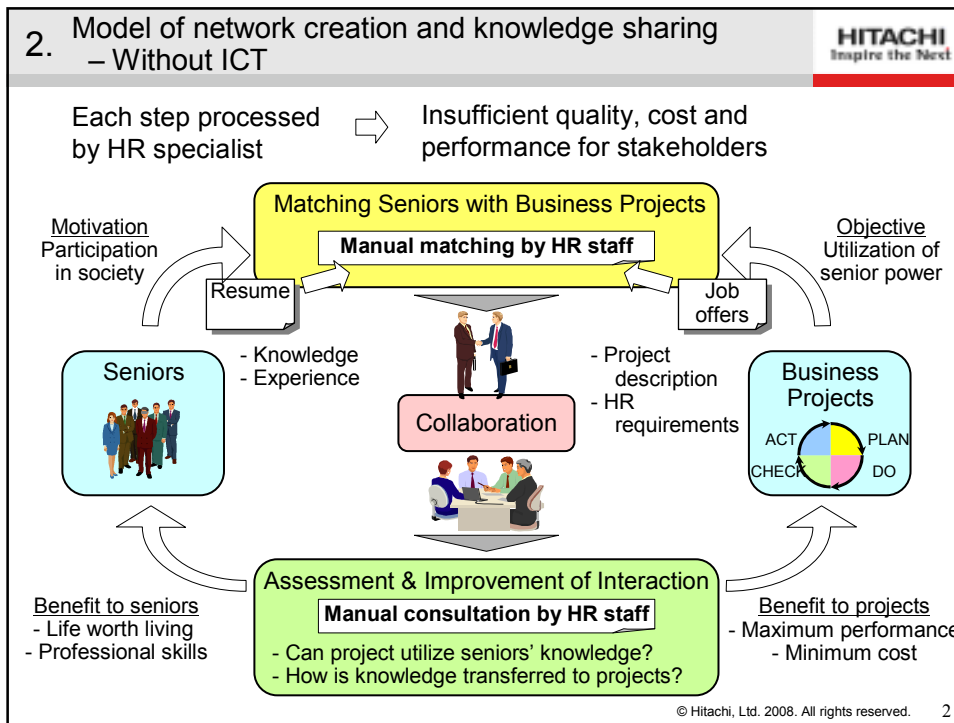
2. Model of network creation and knowledge sharing – Without ICT

HITACHI
Inspire the Next

Each step processed by HR specialist

Insufficient quality, cost and performance for stakeholders

Matching Seniors with Business Projects

Manual matching by HR staff

Motivation
Participation in society

Objective
Utilization of senior power

Resume

Job offers

Seniors

- Knowledge
- Experience

Collaboration

- Project description
- HR requirements

Business Projects

ACT
PLAN
CHECK
DO

Assessment & Improvement of Interaction

Manual consultation by HR staff

- Can project utilize seniors' knowledge?
- How is knowledge transferred to projects?

Benefit to seniors
- Life worth living
- Professional skills

Benefit to projects
- Maximum performance
- Minimum cost

© Hitachi, Ltd. 2008. All rights reserved. 2